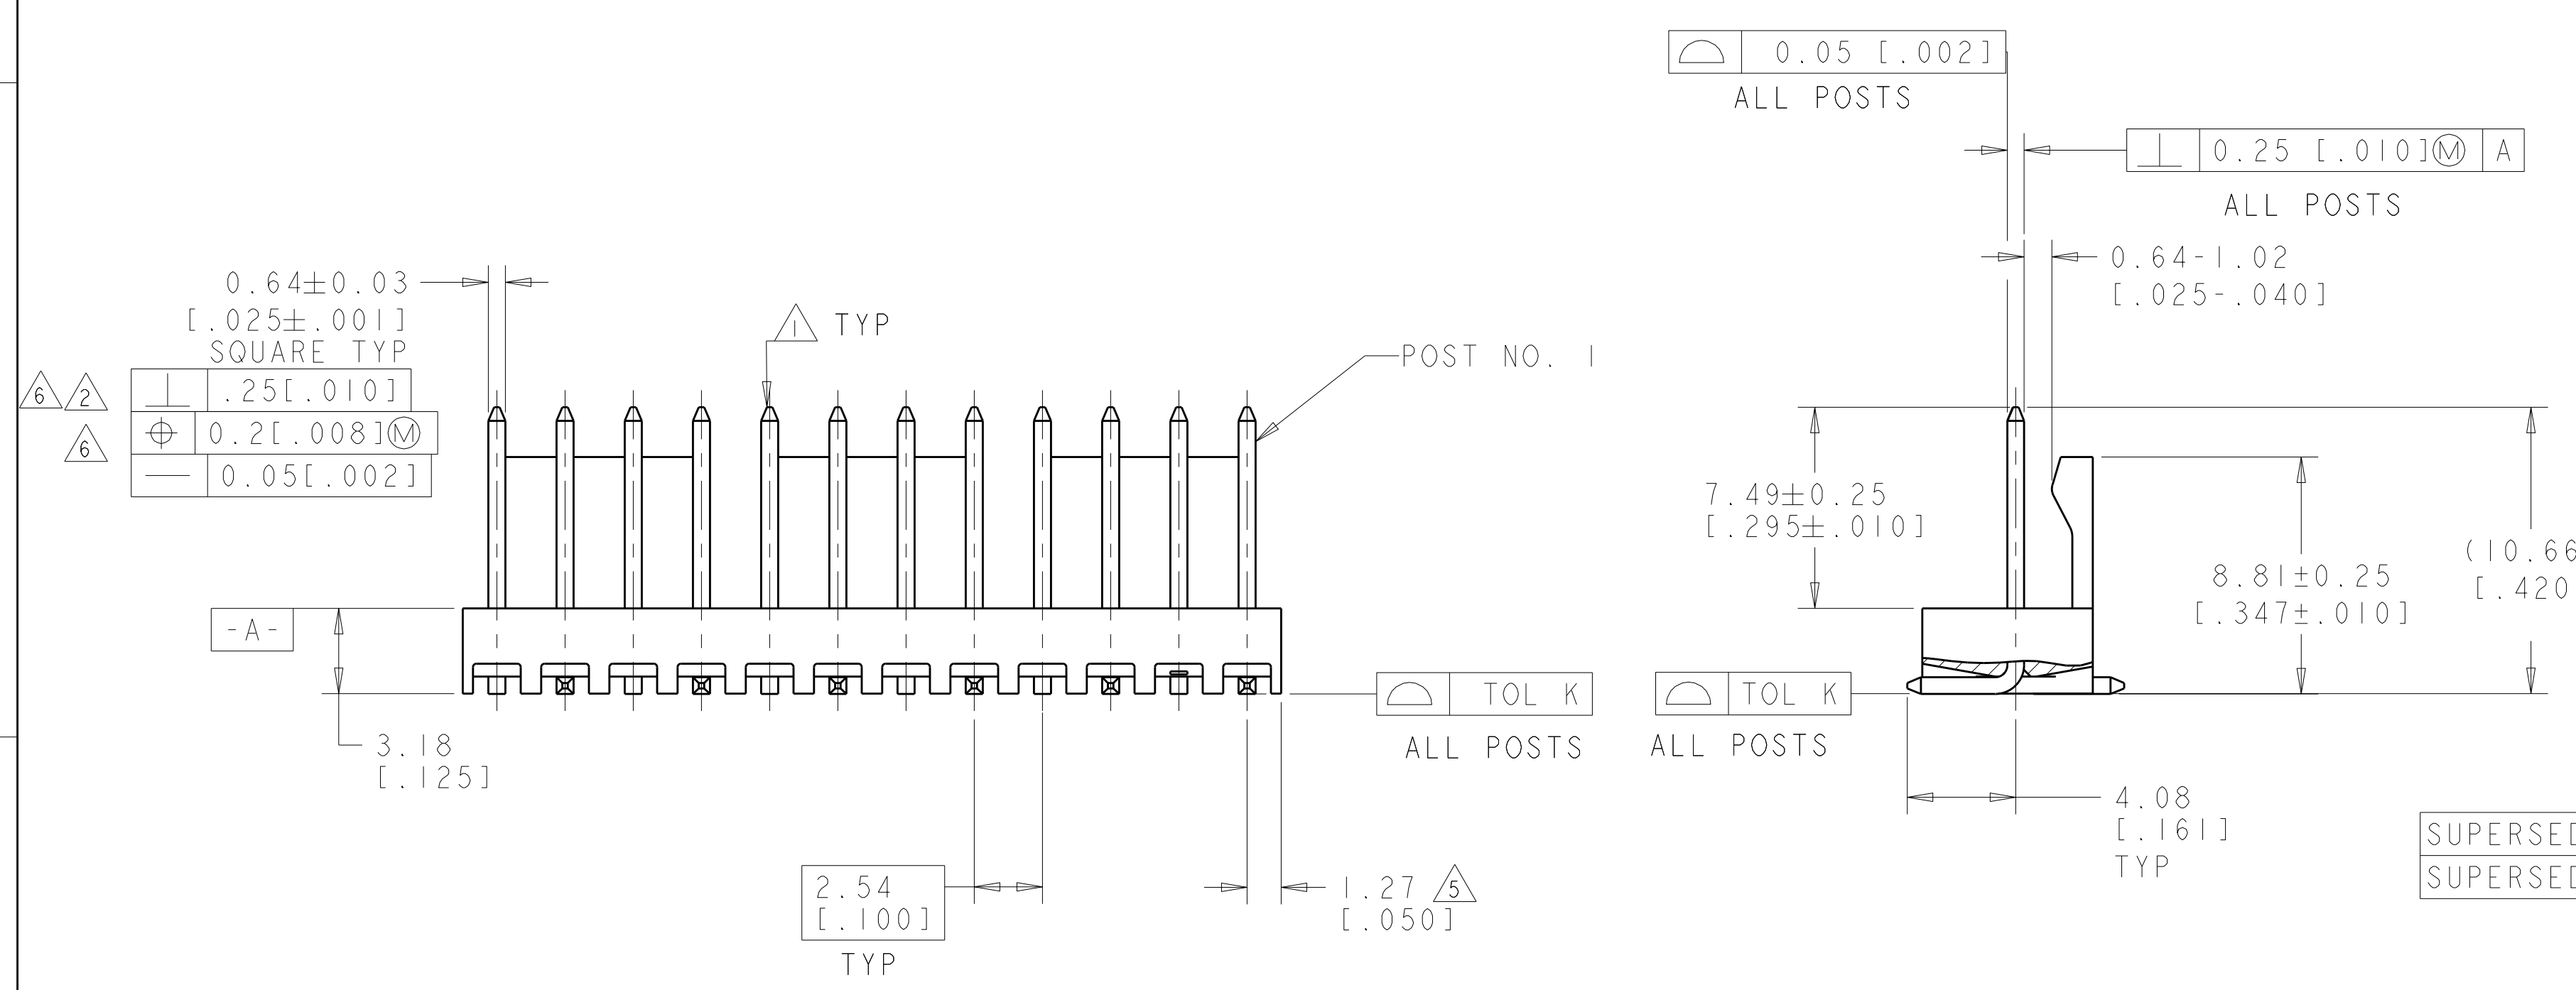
0.05 [.002]
ALL POSTS

0.25 [.010] Ⓜ | A
ALL POSTS

0.64-1.02
[.025-.040]

0.64±0.03
[.025±.001]
SQUARE TYP

1 TYP

POST NO. 1

6 2 | ⊥ | .25[.010]
6 | ⌖ | 0.2[.008]Ⓜ
— | 0.05[.002]

7.49±0.25
[.295±.010]

8.81±0.25
[.347±.010]

(10.66
[.420

-A-

3.18
[.125]

TOL K
ALL POSTS

TOL K
ALL POSTS

4.08
[.161]
TYP

2.54
[.100]
TYP

1.27 5
[.050]

SUPERSED
SUPERSED